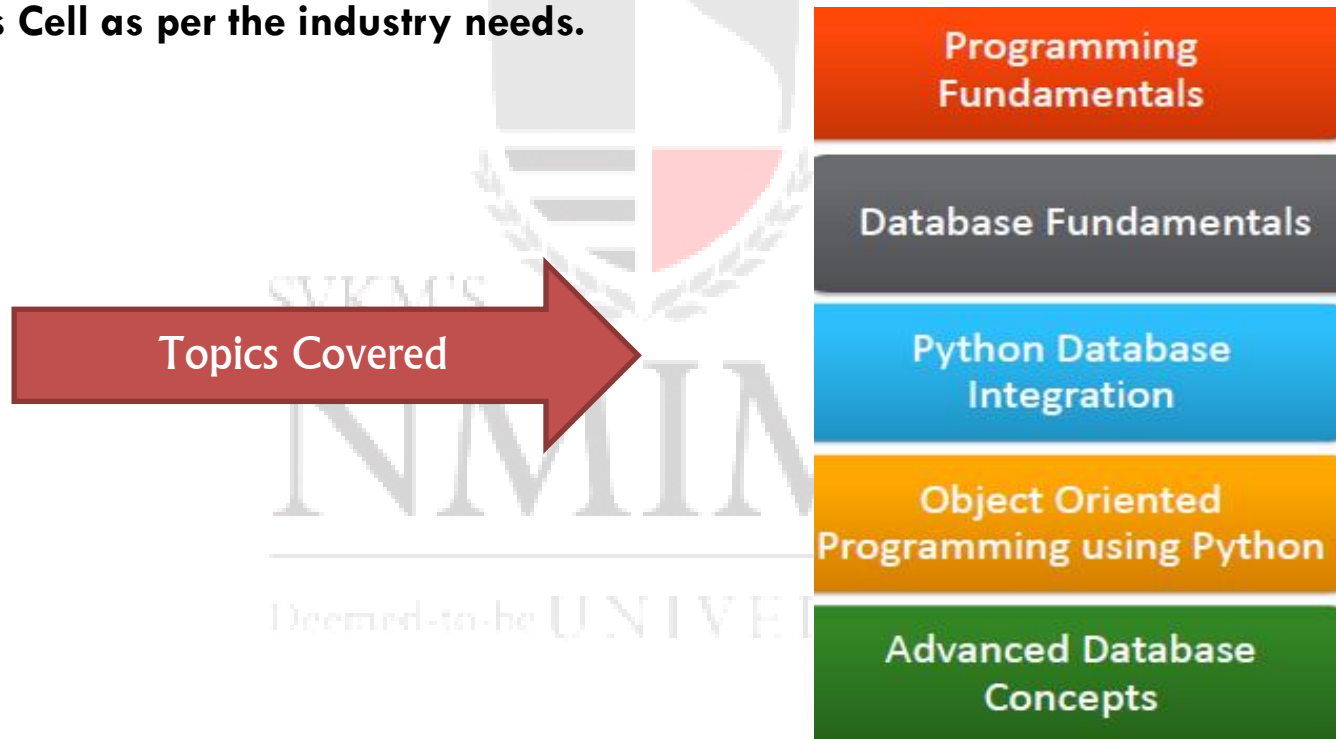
s Cell as per the industry needs.

Topics Covered

Programming Fundamentals

Database Fundamentals

Python Database Integration

Object Oriented Programming using Python

Advanced Database Concepts

SVKM'S
NMIM
Deemed-to-be UNIVER